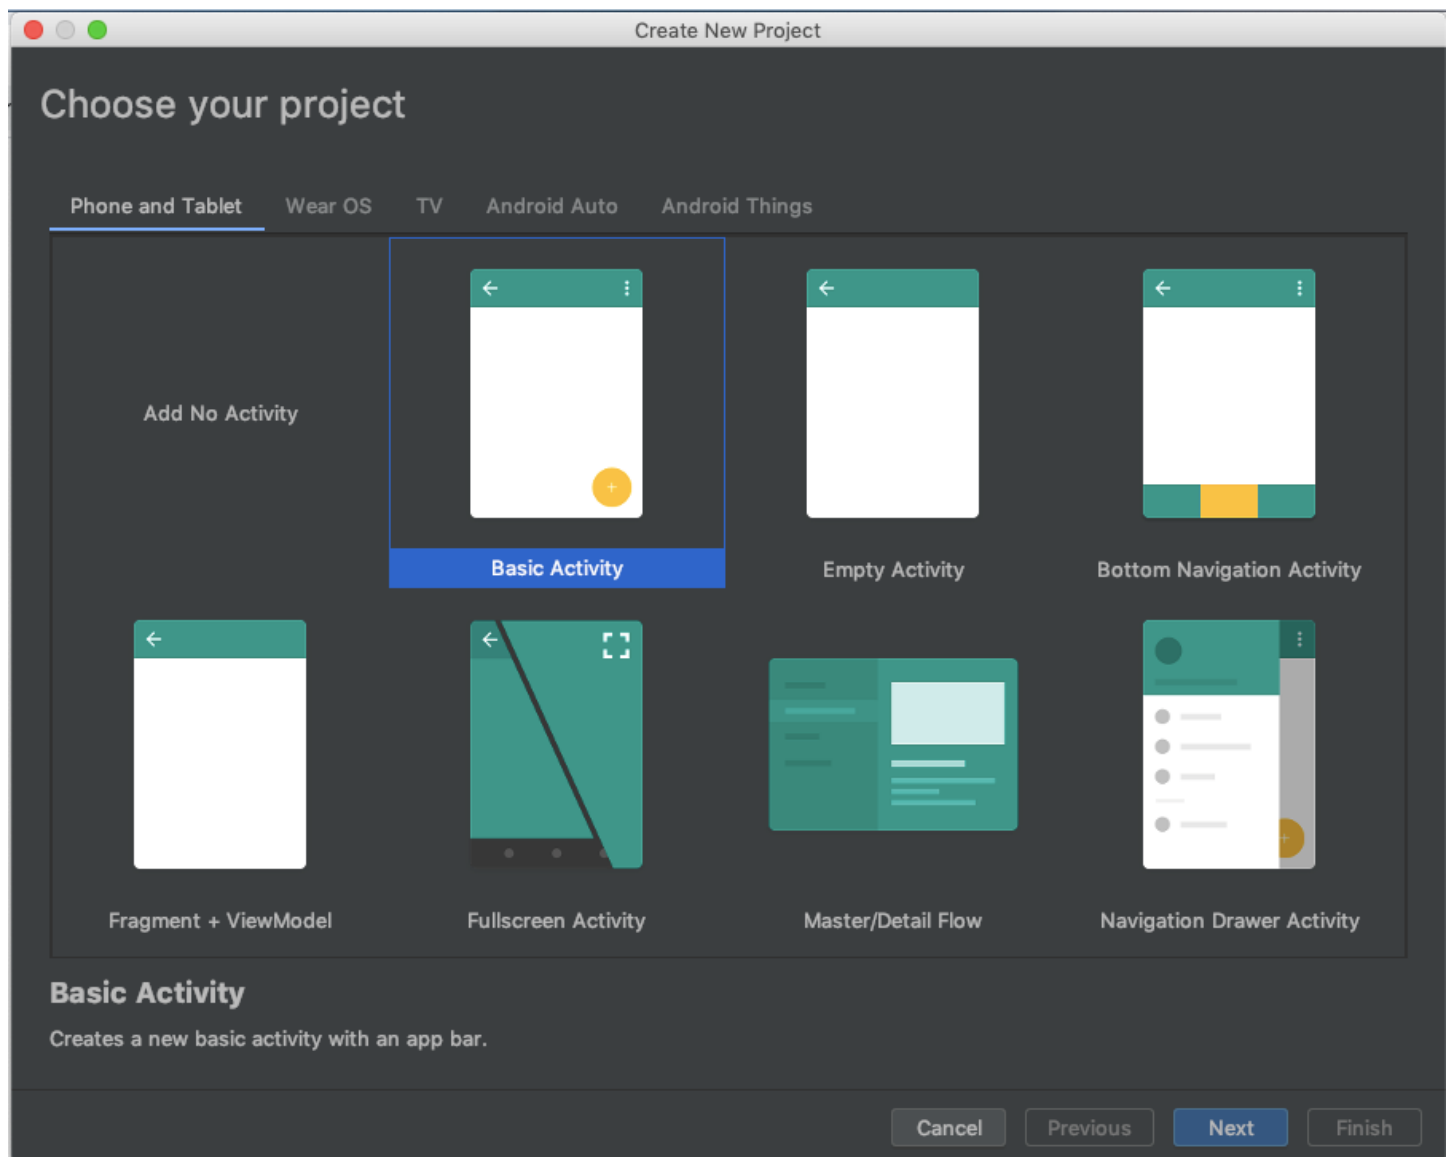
Create New Project

Choose your project

Phone and Tablet Wear OS TV Android Auto Android Things

Add No Activity

Basic Activity

Empty Activity

Bottom Navigation Activity

Fragment + ViewModel

Fullscreen Activity

Master/Detail Flow

Navigation Drawer Activity

Basic Activity

Creates a new basic activity with an app bar.

Cancel Previous Next Finish